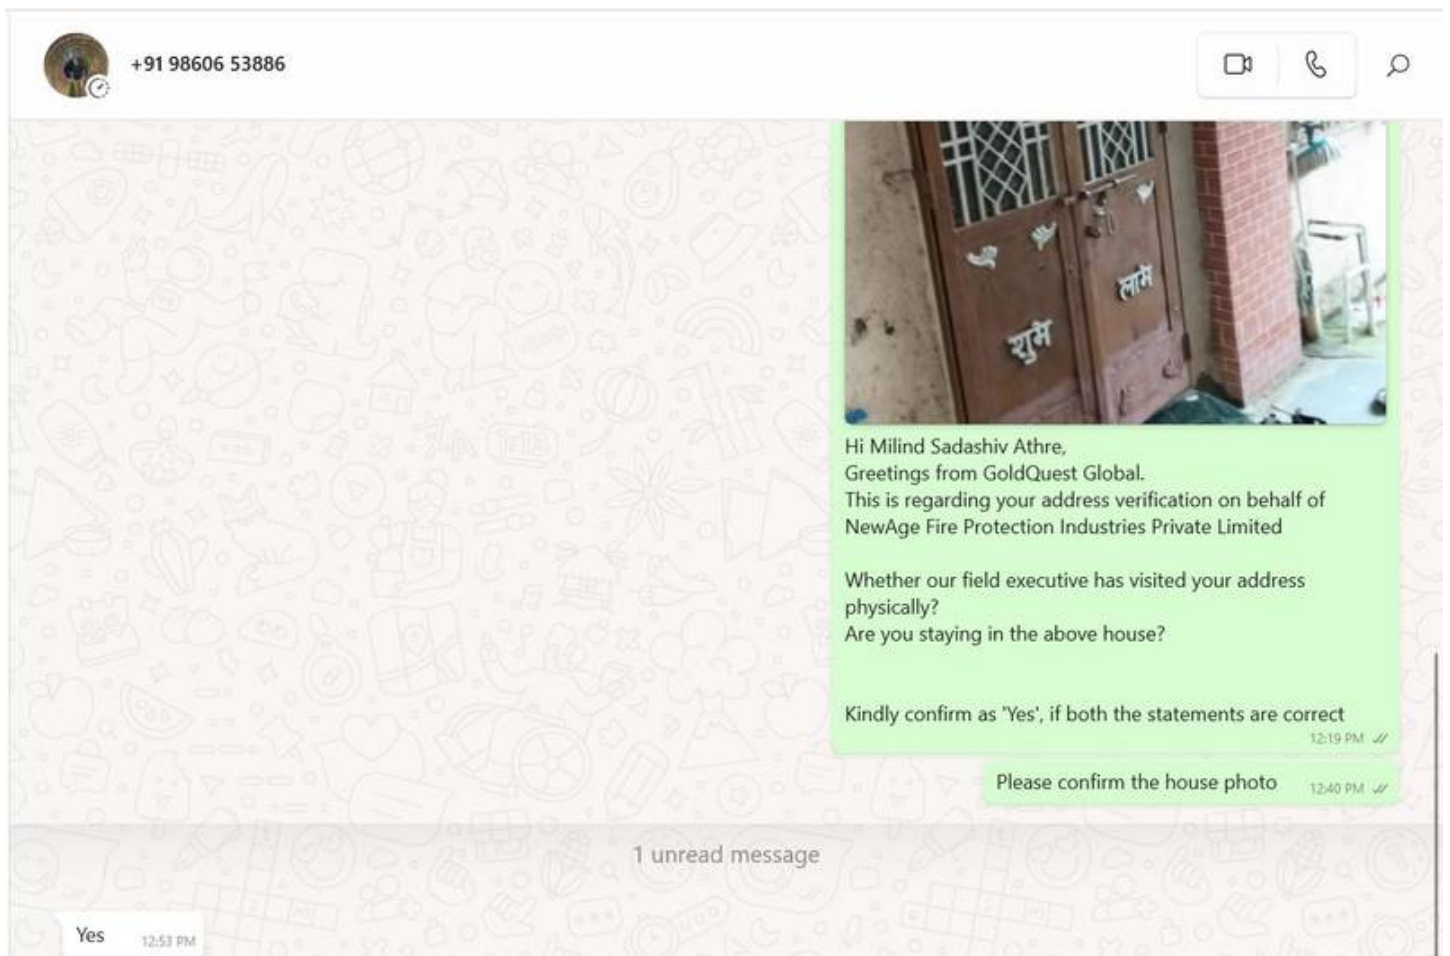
+91 98606 53886

शुभ लाभ

Hi Milind Sadashiv Athre,
Greetings from GoldQuest Global.
This is regarding your address verification on behalf of NewAge Fire Protection Industries Private Limited

Whether our field executive has visited your address physically?
Are you staying in the above house?

Kindly confirm as 'Yes', if both the statements are correct
12:19 PM

Please confirm the house photo 12:40 PM

1 unread message

Yes 12:53 PM